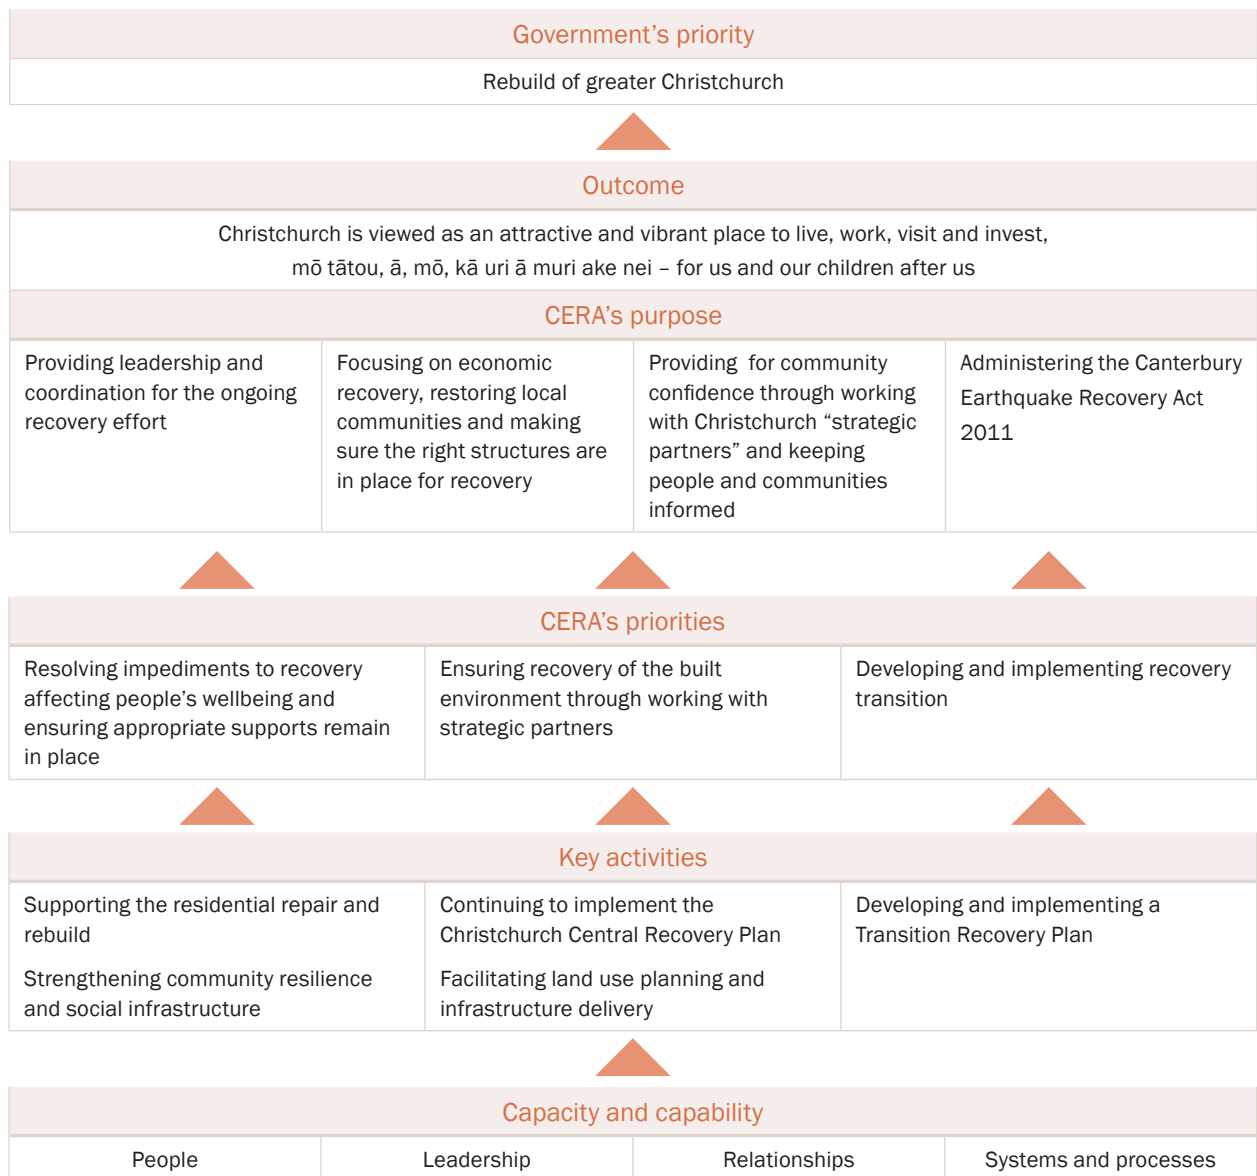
Government's priority

Rebuild of greater Christchurch

Outcome

Christchurch is viewed as an attractive and vibrant place to live, work, visit and invest, mō tātou, ā, mō, kā uri ā muri ake nei – for us and our children after us

CERA's purpose

| Providing leadership and coordination for the ongoing recovery effort | Focusing on economic recovery, restoring local communities and making sure the right structures are in place for recovery | Providing for community confidence through working with Christchurch "strategic partners" and keeping people and communities informed | Administering the Canterbury Earthquake Recovery Act 2011 |
|---|---|---|---|

CERA's priorities

| Resolving impediments to recovery affecting people's wellbeing and ensuring appropriate supports remain in place | Ensuring recovery of the built environment through working with strategic partners | Developing and implementing recovery transition |
|---|---|---|

Key activities

| Supporting the residential repair and rebuild<br><br>Strengthening community resilience and social infrastructure | Continuing to implement the Christchurch Central Recovery Plan<br><br>Facilitating land use planning and infrastructure delivery | Developing and implementing a Transition Recovery Plan |
|---|---|---|

Capacity and capability

| People | Leadership | Relationships | Systems and processes |
|---|---|---|---|